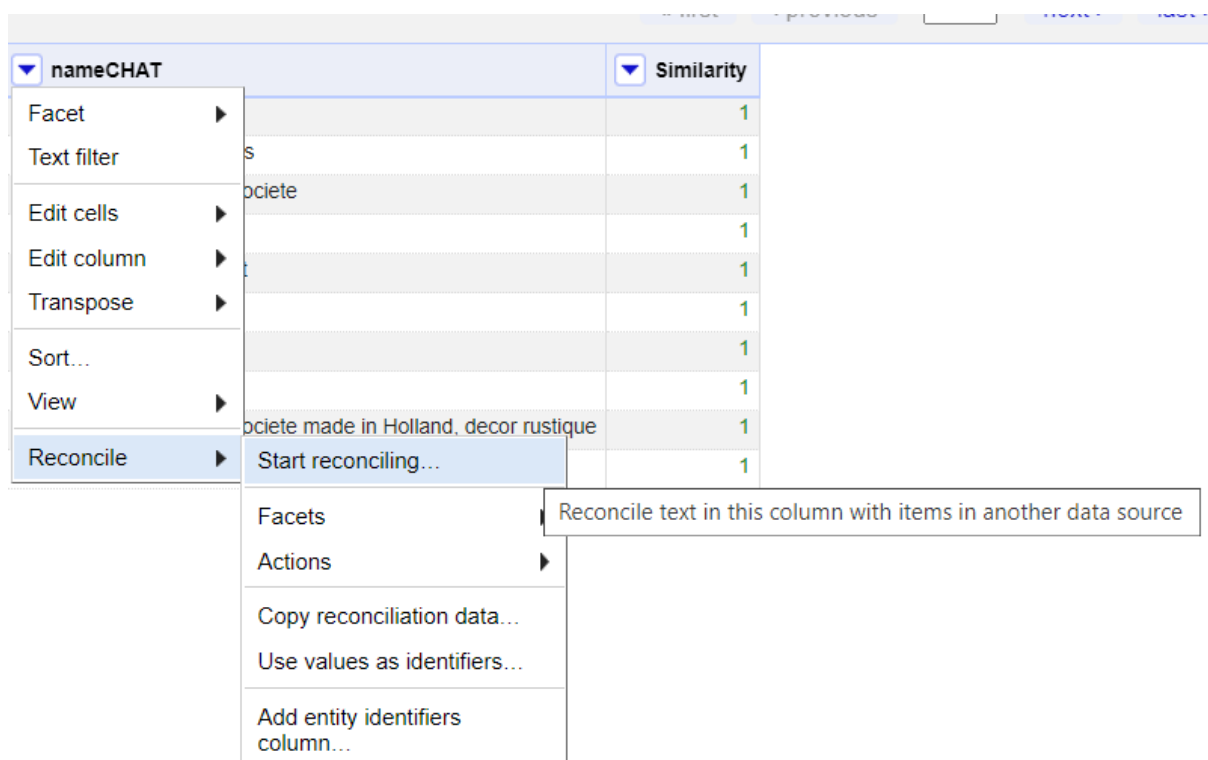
« first ‹ previous next › last »

nameCHAT | Similarity

Facet
Text filter
Edit cells
Edit column
Transpose
Sort…
View
Reconcile

s
ociete
t
ociete made in Holland, decor rustique

1
1
1
1
1
1
1
1
1
1

Start reconciling…
Facets
Actions
Copy reconciliation data…
Use values as identifiers…
Add entity identifiers column…

Reconcile text in this column with items in another data source